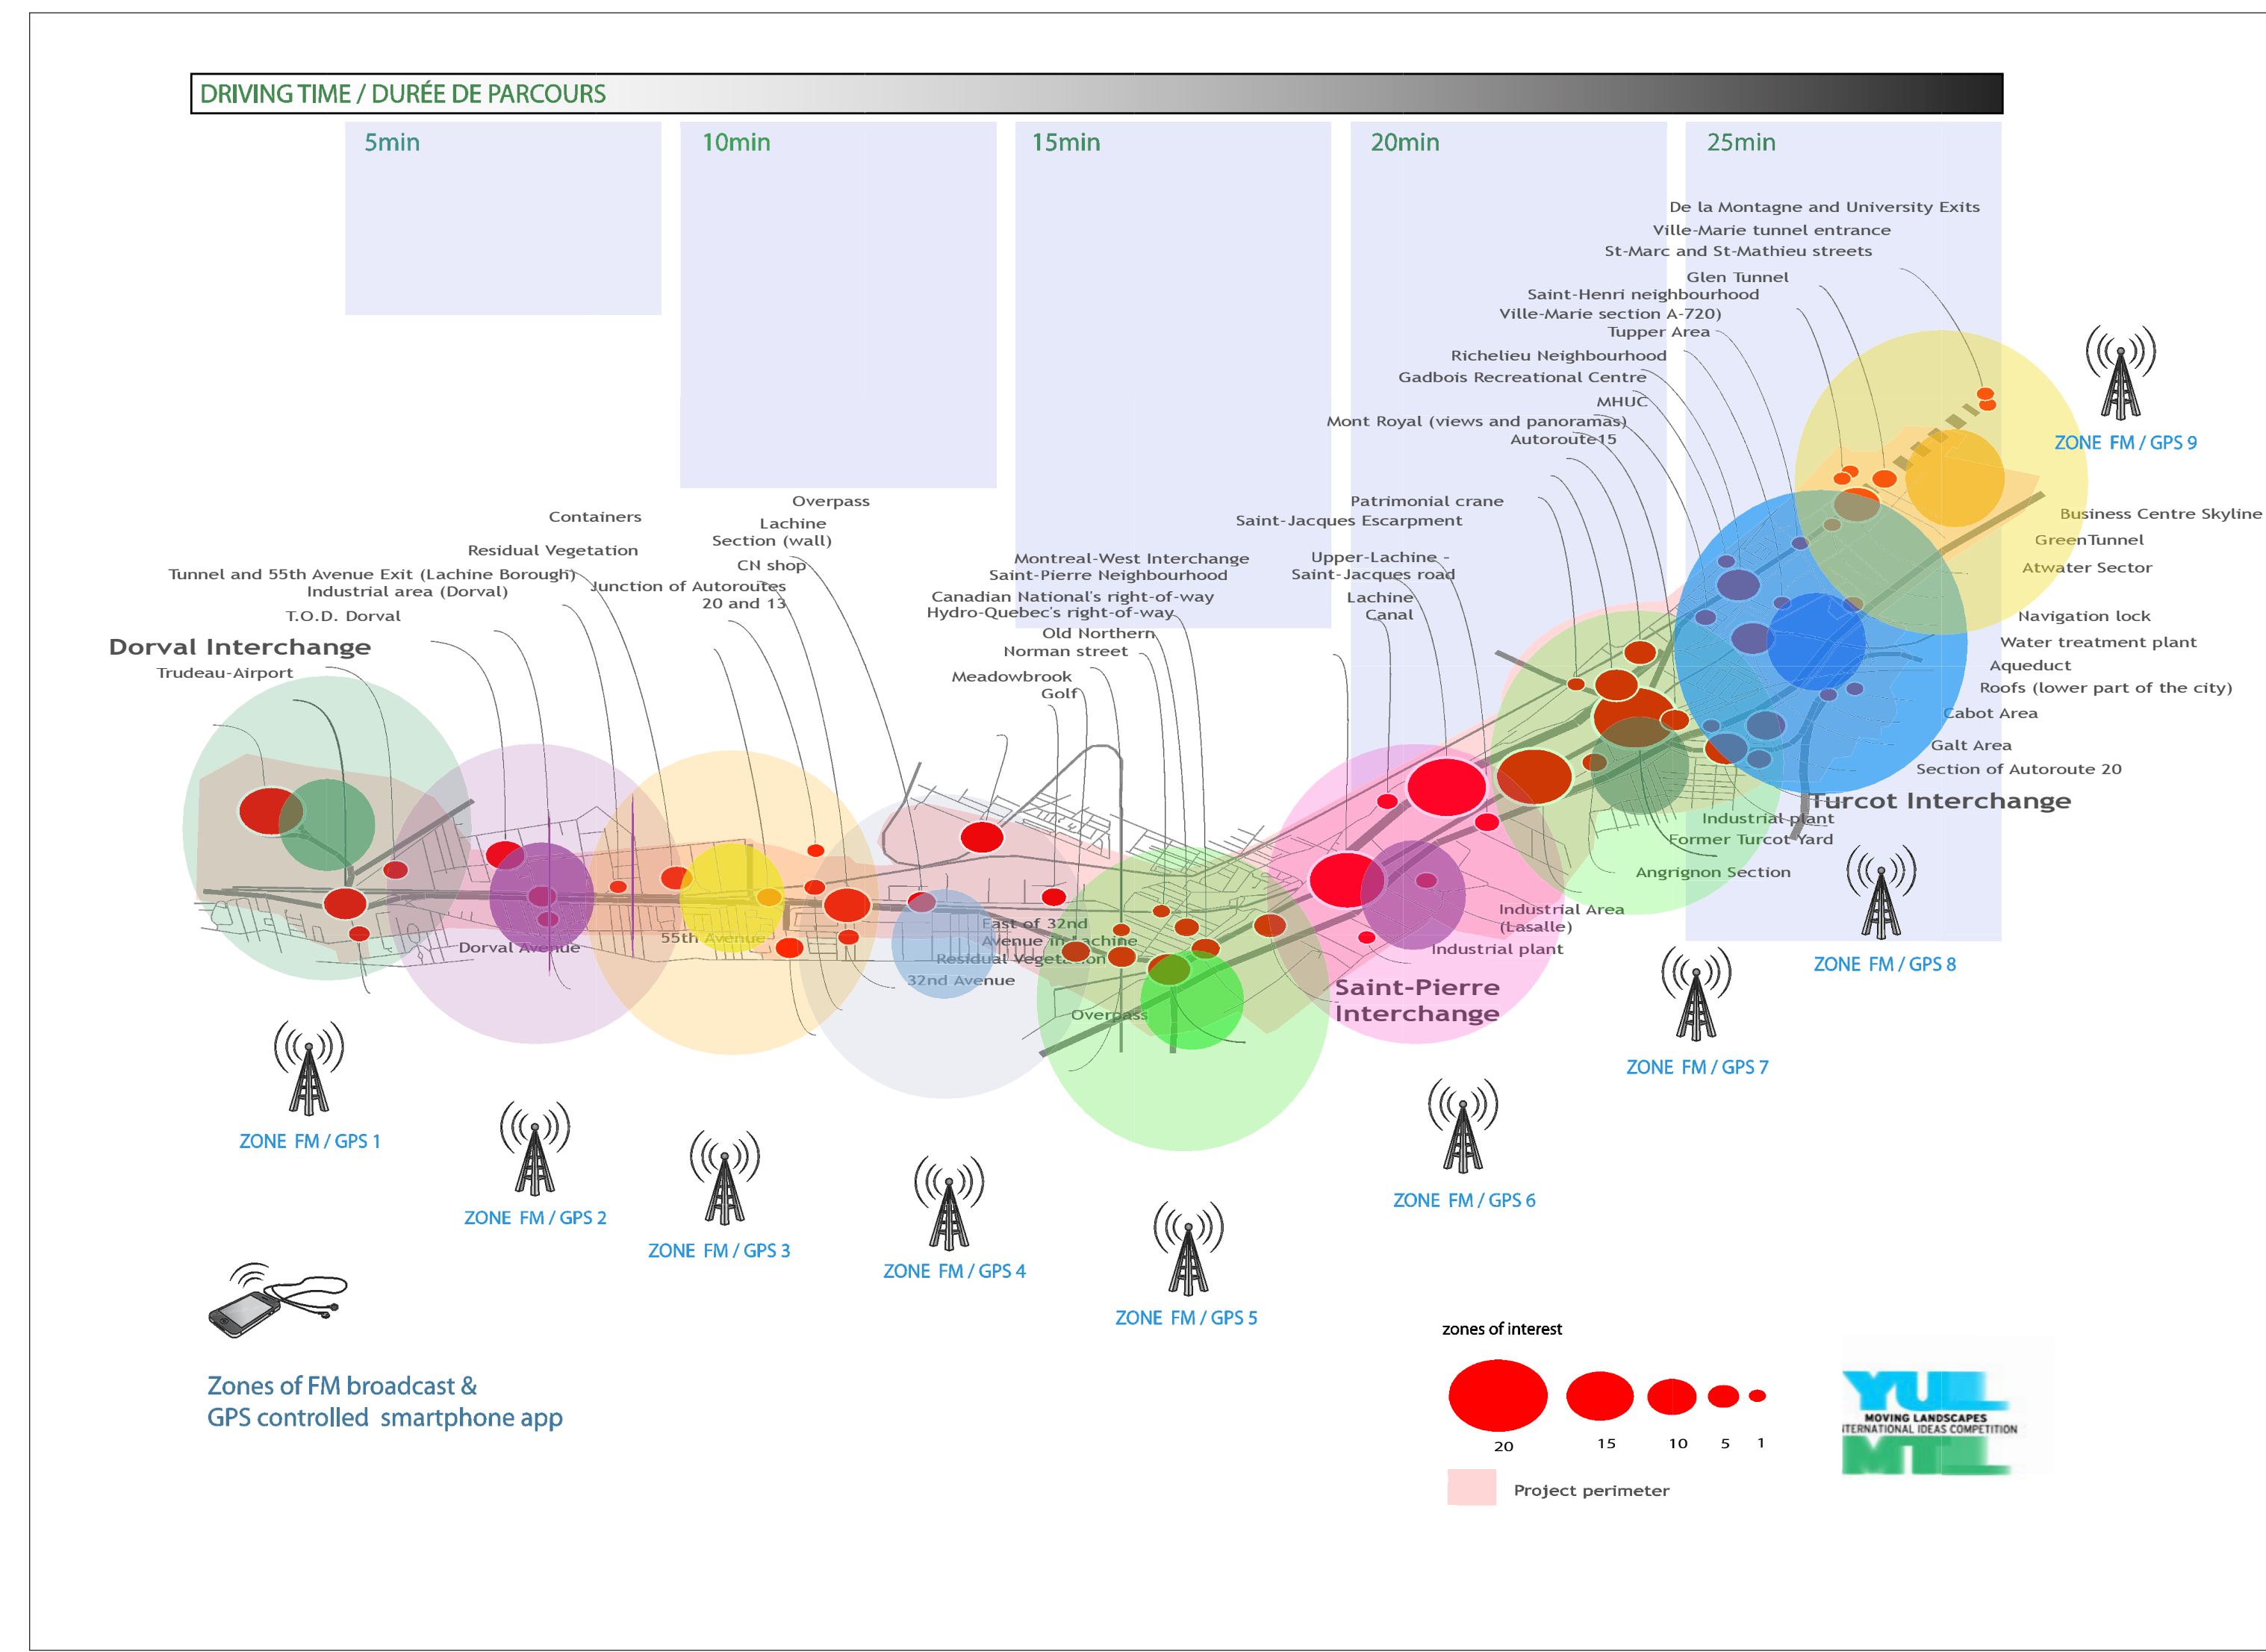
DRIVING TIME / DURÉE DE PARCOURS

5min

10min

15min

20min

25min

De la Montagne and University Exits
Ville-Marie tunnel entrance
St-Marc and St-Mathieu streets
Glen Tunnel
Saint-Henri neighbourhood
Ville-Marie section A-720)
Tupper Area
Richelieu Neighbourhood
Gadbois Recreational Centre
MHUC
Mont Royal (views and panoramas)
Autoroute 15

ZONE FM / GPS 9

Patrimonial crane
Saint-Jacques Escarpment

Business Centre Skyline
Green Tunnel
Atwater Sector

Overpass
Lachine
Section (wall)
CN shop
Junction of Autoroutes
20 and 13

Containers
Residual Vegetation
Tunnel and 55th Avenue Exit (Lachine Borough)
Industrial area (Dorval)
T.O.D. Dorval

Dorval Interchange
Trudeau-Airport

Montreal-West Interchange
Saint-Pierre Neighbourhood
Canadian National's right-of-way
Hydro-Quebec's right-of-way
Old Northern
Norman street
Meadowbrook
Golf

Upper-Lachine -
Saint-Jacques road
Lachine
Canal

Navigation lock
Water treatment plant
Aqueduct
Roofs (lower part of the city)
Cabot Area
Galt Area
Section of Autoroute 20

Turcot Interchange
Industrial plant
Former Turcot Yard
Angrignon Section

Industrial Area
(Lasalle)
Industrial plant

Saint-Pierre
Interchange

Dorval Avenue
55th Avenue
East of 32nd
Avenue in Lachine
Residual Vegetation
32nd Avenue
Overpass

ZONE FM / GPS 8
ZONE FM / GPS 7
ZONE FM / GPS 6
ZONE FM / GPS 5
ZONE FM / GPS 4
ZONE FM / GPS 3
ZONE FM / GPS 2
ZONE FM / GPS 1

Zones of FM broadcast &
GPS controlled smartphone app

zones of interest
20 15 10 5 1

Project perimeter

YUL
MOVING LANDSCAPES
INTERNATIONAL IDEAS COMPETITION
MTL